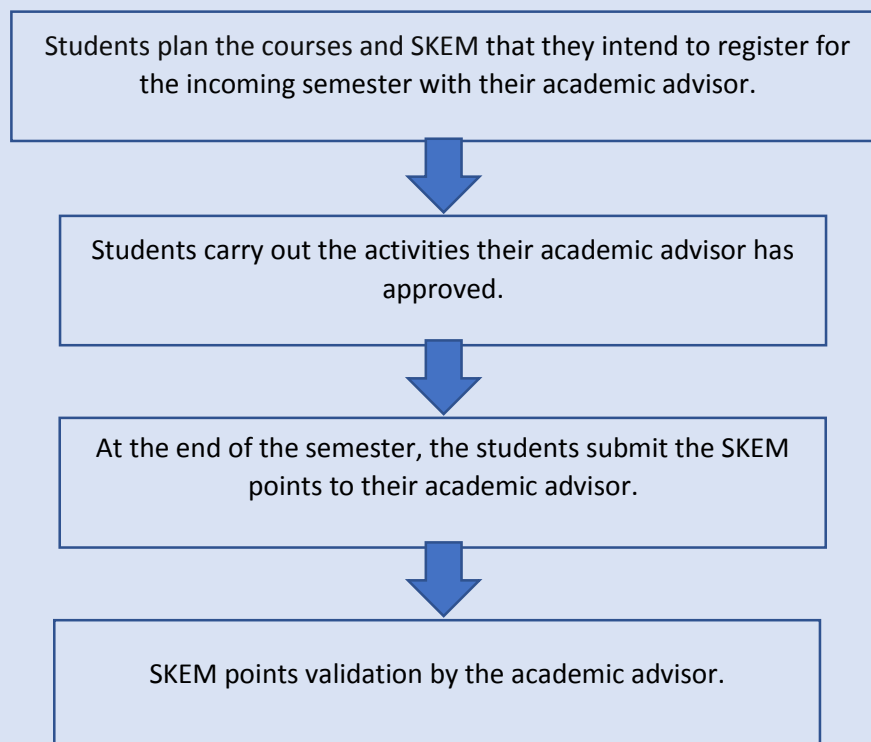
Students plan the courses and SKEM that they intend to register for the incoming semester with their academic advisor.

Students carry out the activities their academic advisor has approved.

At the end of the semester, the students submit the SKEM points to their academic advisor.

SKEM points validation by the academic advisor.